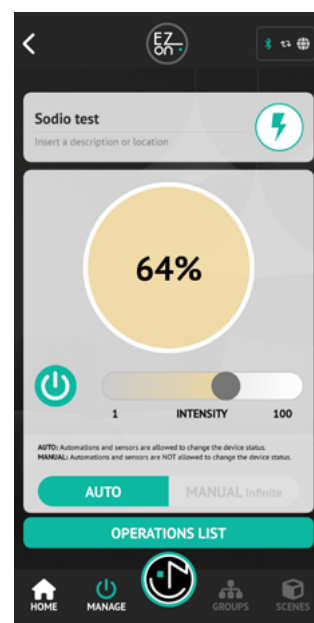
EZ on

Sodio test

Insert a description or location

64%

1 INTENSITY 100

AUTO: Automations and sensors are allowed to change the device status.
MANUAL: Automations and sensors are NOT allowed to change the device status.

AUTO MANUAL Infinite

OPERATIONS LIST

HOME MANAGE GROUPS SCENES